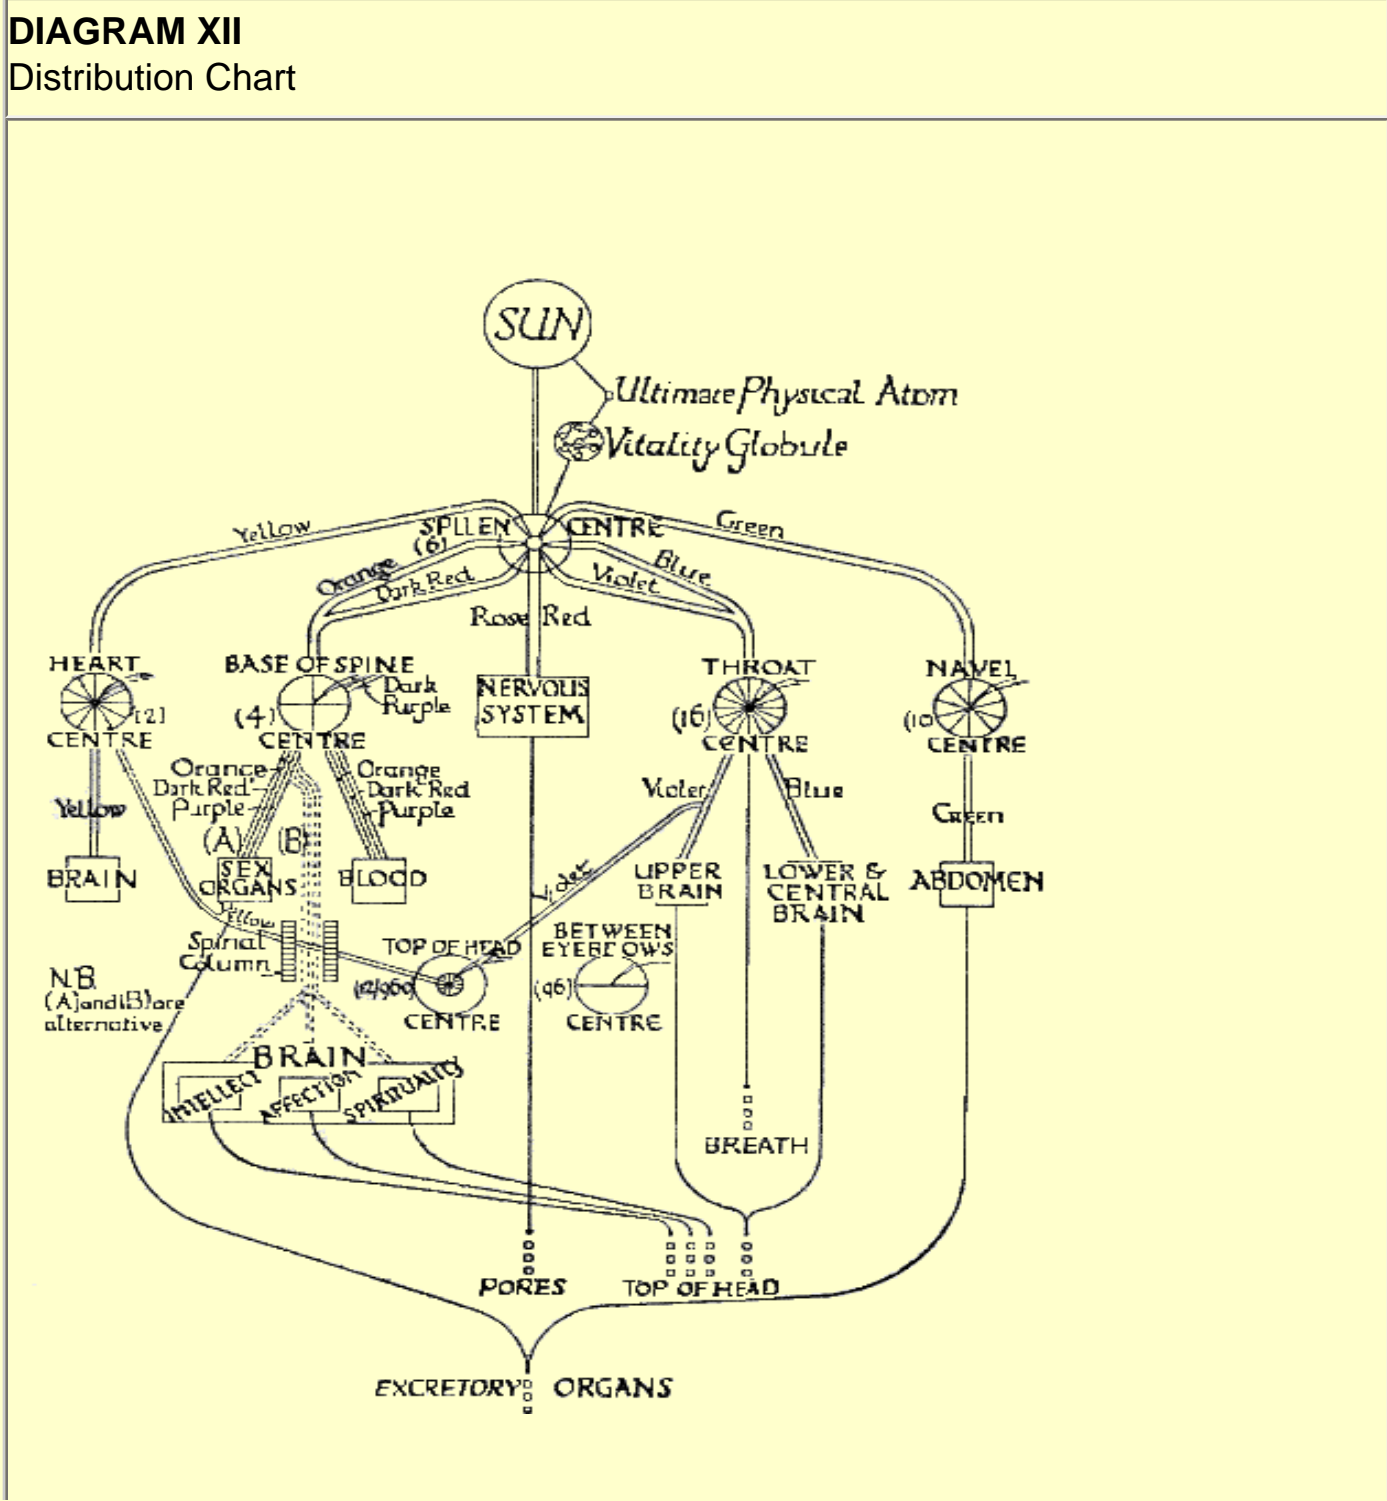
**DIAGRAM XII**
Distribution Chart

SUN

Ultimate Physical Atom

Vitality Globule

Yellow

SPLEEN (6) CENTRE

Green

Orange

Dark Red

Blue

Violet

Rose Red

HEART [2] CENTRE

BASE OF SPINE (4) CENTRE

Dark Purple

NERVOUS SYSTEM

THROAT (16) CENTRE

NAVEL (10) CENTRE

Yellow

Orange
Dark Red
Purple

(A) (B)

Orange
Dark Red
Purple

Violet

Blue

Green

BRAIN

SEX ORGANS

BLOOD

Violet

UPPER BRAIN

LOWER & CENTRAL BRAIN

ABDOMEN

Yellow

Spinal Column

TOP OF HEAD (12/960) CENTRE

BETWEEN EYEBROWS (96) CENTRE

N.B. (A) and (B) are alternative

BRAIN

INTELLECT

AFFECTION

SPIRITUALITY

BREATH

PORES

TOP OF HEAD

EXCRETORY ORGANS